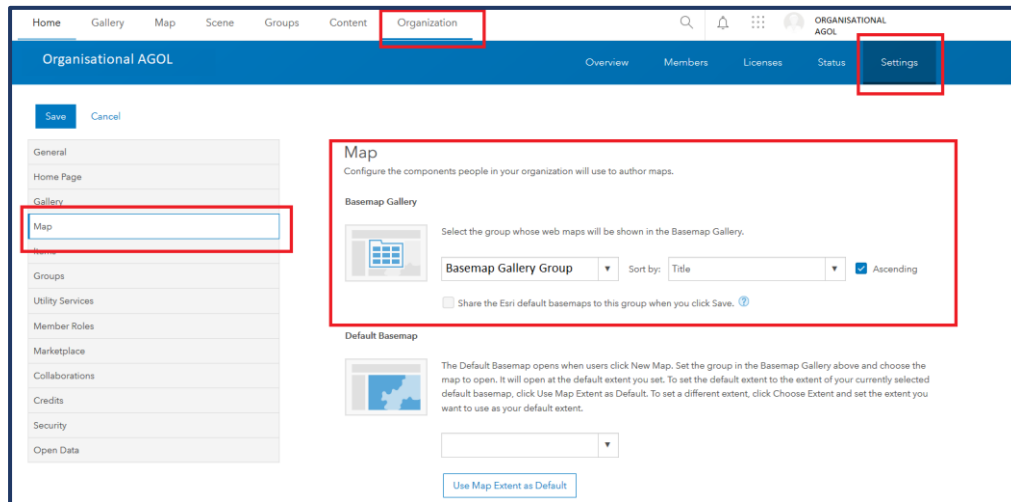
Home Gallery Map Scene Groups Content Organization

ORGANISATIONAL AGOL

Organisational AGOL

Overview Members Licenses Status Settings

Save Cancel

General
Home Page
Gallery
Map
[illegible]
Groups
Utility Services
Member Roles
Marketplace
Collaborations
Credits
Security
Open Data

Map

Configure the components people in your organization will use to author maps.

Basemap Gallery

Select the group whose web maps will be shown in the Basemap Gallery.

Basemap Gallery Group

Sort by: Title

Ascending

Share the Esri default basemaps to this group when you click Save.

Default Basemap

The Default Basemap opens when users click New Map. Set the group in the Basemap Gallery above and choose the map to open. It will open at the default extent you set. To set the default extent to the extent of your currently selected default basemap, click Use Map Extent as Default. To set a different extent, click Choose Extent and set the extent you want to use as your default extent.

Use Map Extent as Default